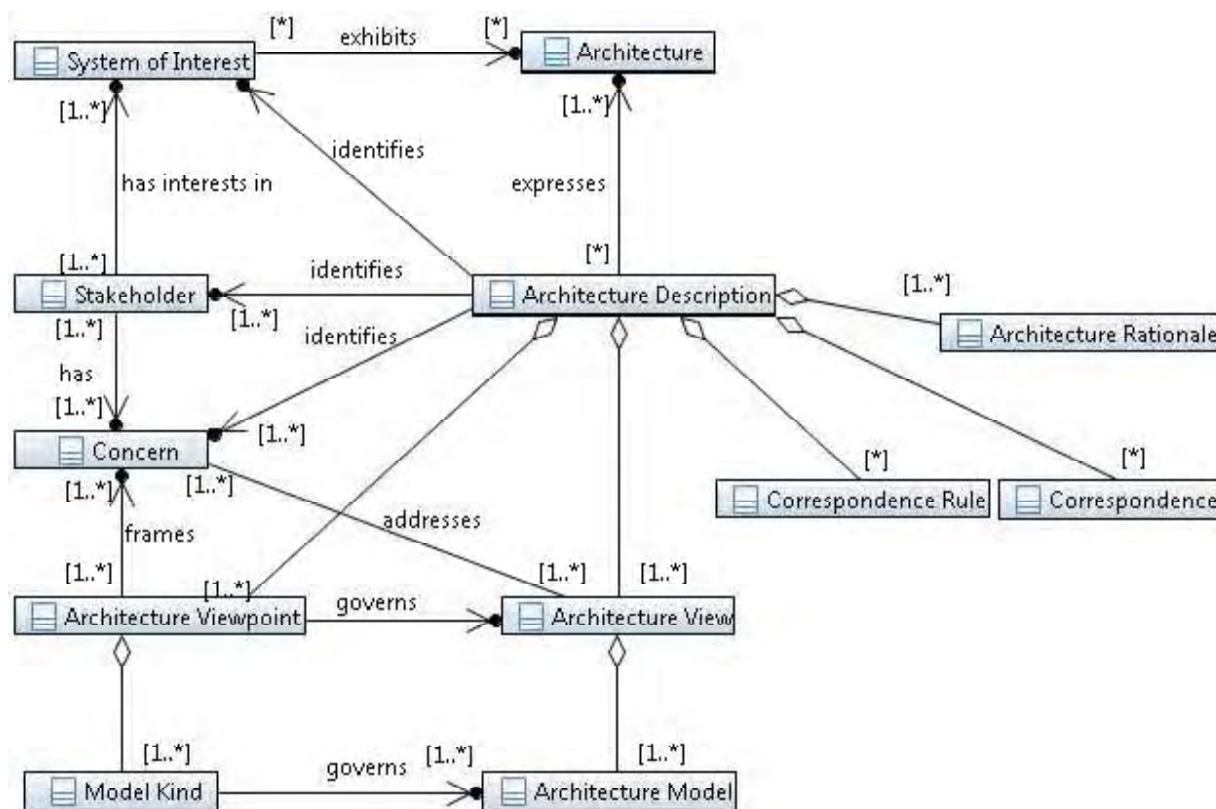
[*] exhibits [*]
System of Interest
Architecture
[1..*]
identifies
[1..*]
has interests in
expresses
[*]
[1..*]
identifies
Stakeholder
Architecture Description
[1..*]
Architecture Rationale
[1..*]
[1..*]
identifies
has
[1..*]
[1..*]
Concern
[*]
[*]
[1..*]
[1..*]
Correspondence Rule
Correspondence
addresses
frames
[1..*]
[1..*]
[1..*]
[1..*]
Architecture Viewpoint
governs
Architecture View
[1..*]
governs
[1..*]
[1..*]
Model Kind
Architecture Model